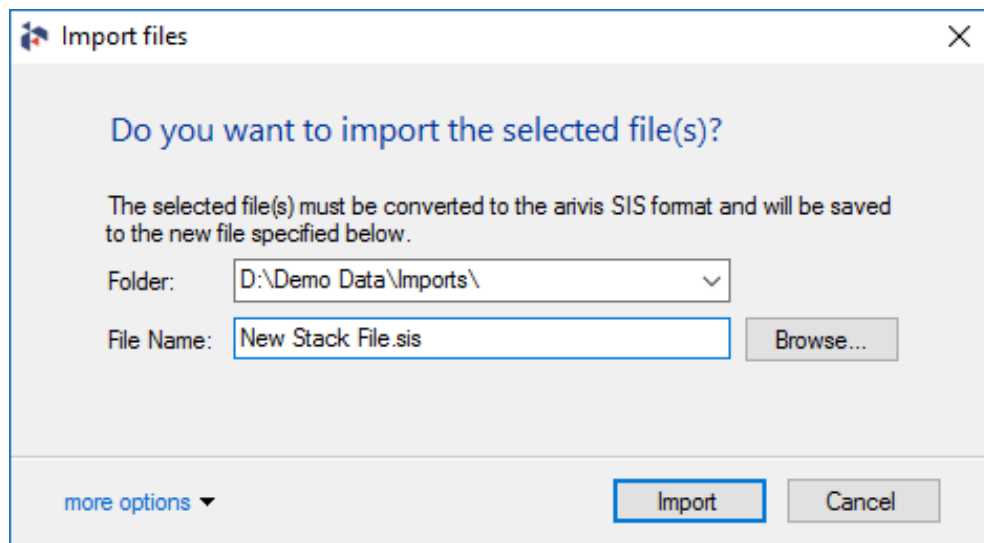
Import files

Do you want to import the selected file(s)?

The selected file(s) must be converted to the arivis SIS format and will be saved to the new file specified below.

Folder: D:\Demo Data\Imports\

File Name: New Stack File.sis

Browse...

more options

Import

Cancel